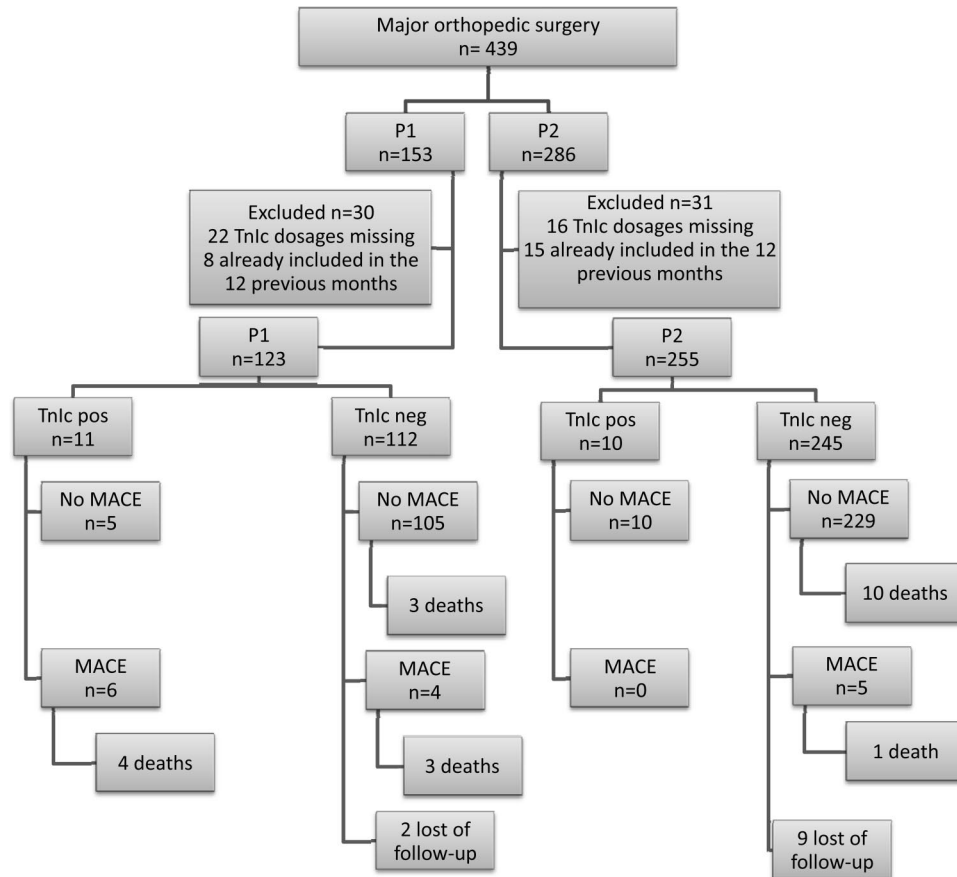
Major orthopedic surgery
n= 439

P1
n=153

P2
n=286

Excluded n=30
22 TnIc dosages missing
8 already included in the 12 previous months

Excluded n=31
16 TnIc dosages missing
15 already included in the 12 previous months

P1
n=123

P2
n=255

TnIc pos
n=11

No MACE
n=5

MACE
n=6

4 deaths

TnIc neg
n=112

No MACE
n=105

3 deaths

MACE
n=4

3 deaths

2 lost of follow-up

TnIc pos
n=10

No MACE
n=10

MACE
n=0

TnIc neg
n=245

No MACE
n=229

10 deaths

MACE
n=5

1 death

9 lost of follow-up